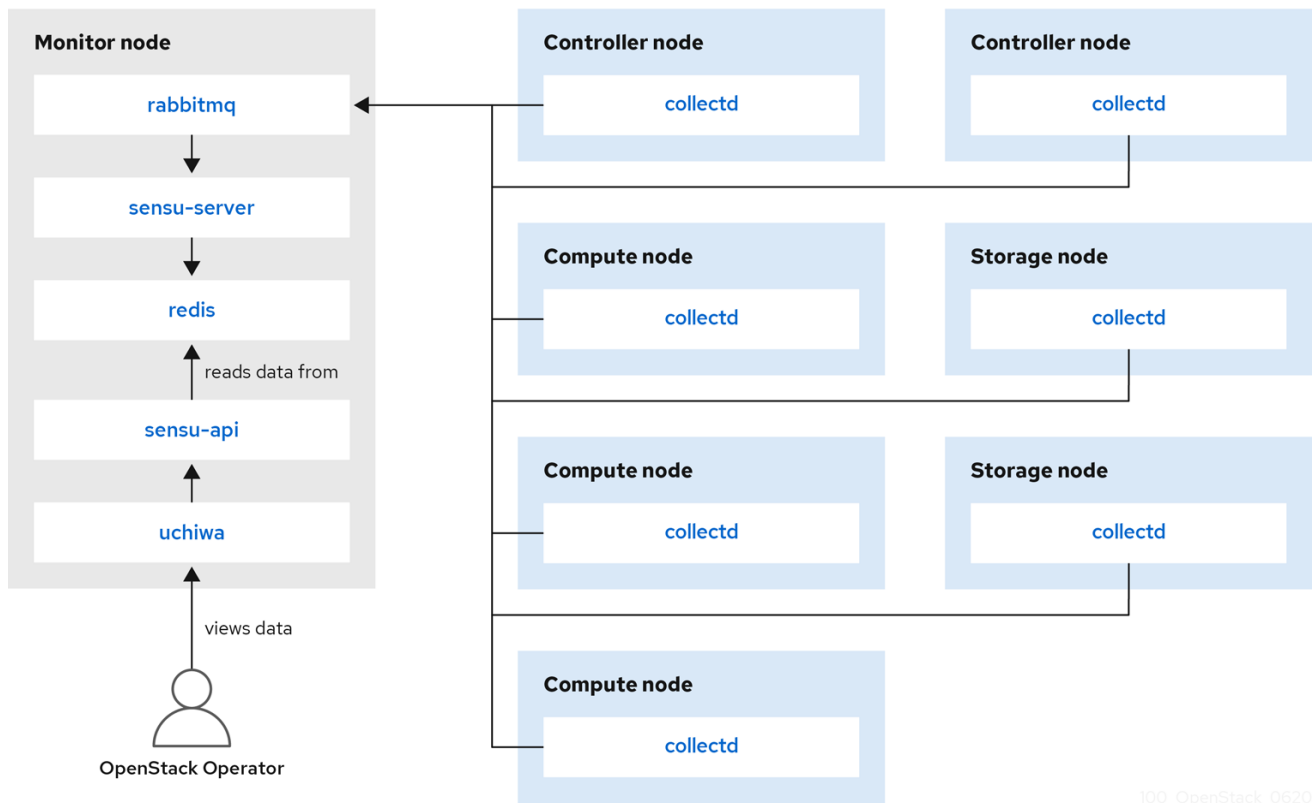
Monitor node

rabbitmq

sensu-server

redis

reads data from

sensu-api

uchiwa

views data

OpenStack Operator

Controller node

collectd

Controller node

collectd

Compute node

collectd

Storage node

collectd

Compute node

collectd

Storage node

collectd

Compute node

collectd

100_OpenStack_0620